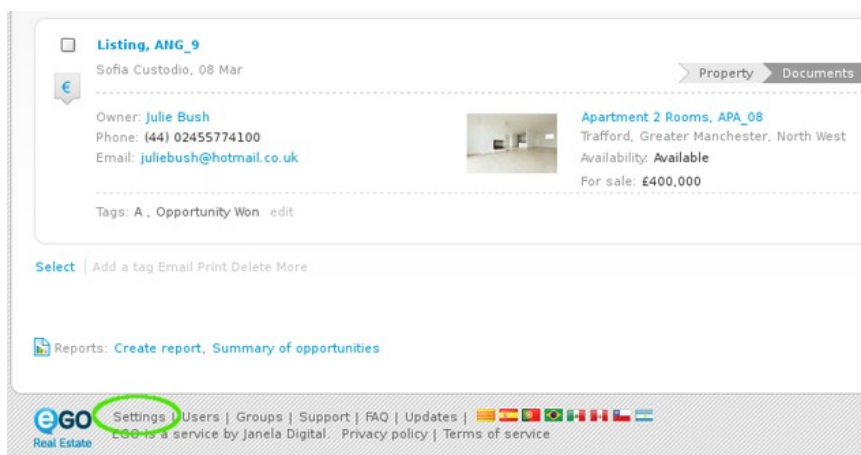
Listing, ANG_9

Sofia Custodio, 08 Mar

€

Property Documents

Owner: Julie Bush
Phone: (44) 02455774100
Email: juliebush@hotmail.co.uk

Apartment 2 Rooms, APA_08
Trafford, Greater Manchester, North West
Availability: Available
For sale: £400,000

Tags: A , Opportunity Won edit

Select | Add a tag Email Print Delete More

Reports: Create report, Summary of opportunities

eGO Real Estate

Settings | Users | Groups | Support | FAQ | Updates |

EGO is a service by Janela Digital. Privacy policy | Terms of service